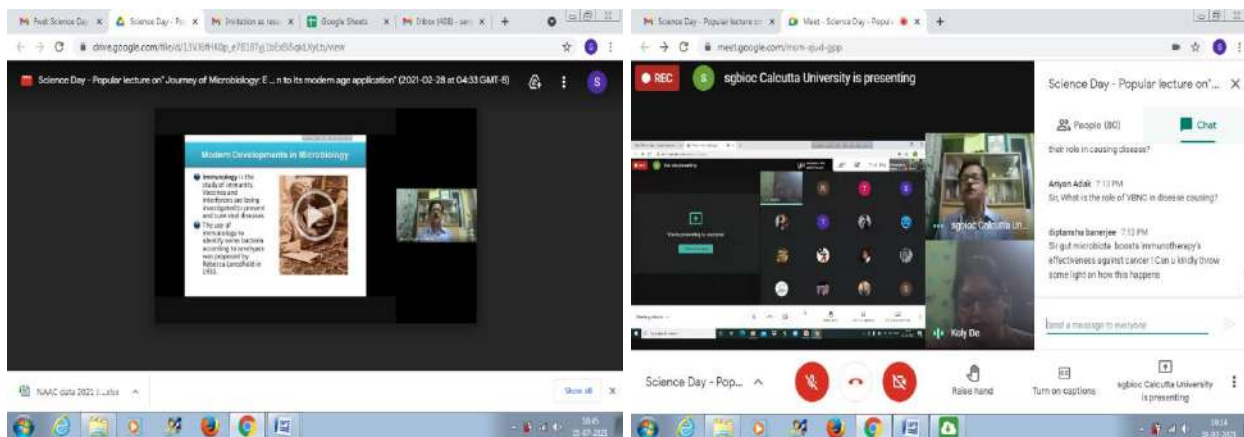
Fwd: Science Day
Science Day - Po
Invitation as reso
Google Sheets
Inbox (408) - sen

drive.google.com/file/d/1JVJ6ffH40p_e7B187g1bE6i5qkUfyLts/view

Science Day - Popular lecture on" Journey of Microbiology: E... n to its modern age application" (2021-02-28 at 04:33 GMT-8)

S

Modern Developments in Microbiology

Immunology is the study of immunity. Vaccines and interferons are being investigated to prevent and cure viral diseases.

The use of immunology to identify some bacteria according to serotypes was proposed by Rebecca Lancefield in 1933.

NAAC data 2021 1.xlsx

Show all

X

Science Day - Popular lecture on
Meet - Science Day - Popula

meet.google.com/mom-qud-gpp

REC

S

sgbioc Calcutta University is presenting

Science Day - Popular lecture on"

People (80)

Chat

their role in causing disease?

Ariyan Adak 7:13 PM
Sir, What is the role of VBNC in disease causing?

diptansha banerjee 7:13 PM
Sir gut microbiota boosts immunotherapy's effectiveness against cancer ! Can u kindly throw some light on how this happens

sgbioc Calcutta Un...

Koly De

Send a message to everyone

Science Day - Pop...

Raise hand

Turn on captions

sgbioc Calcutta University is presenting